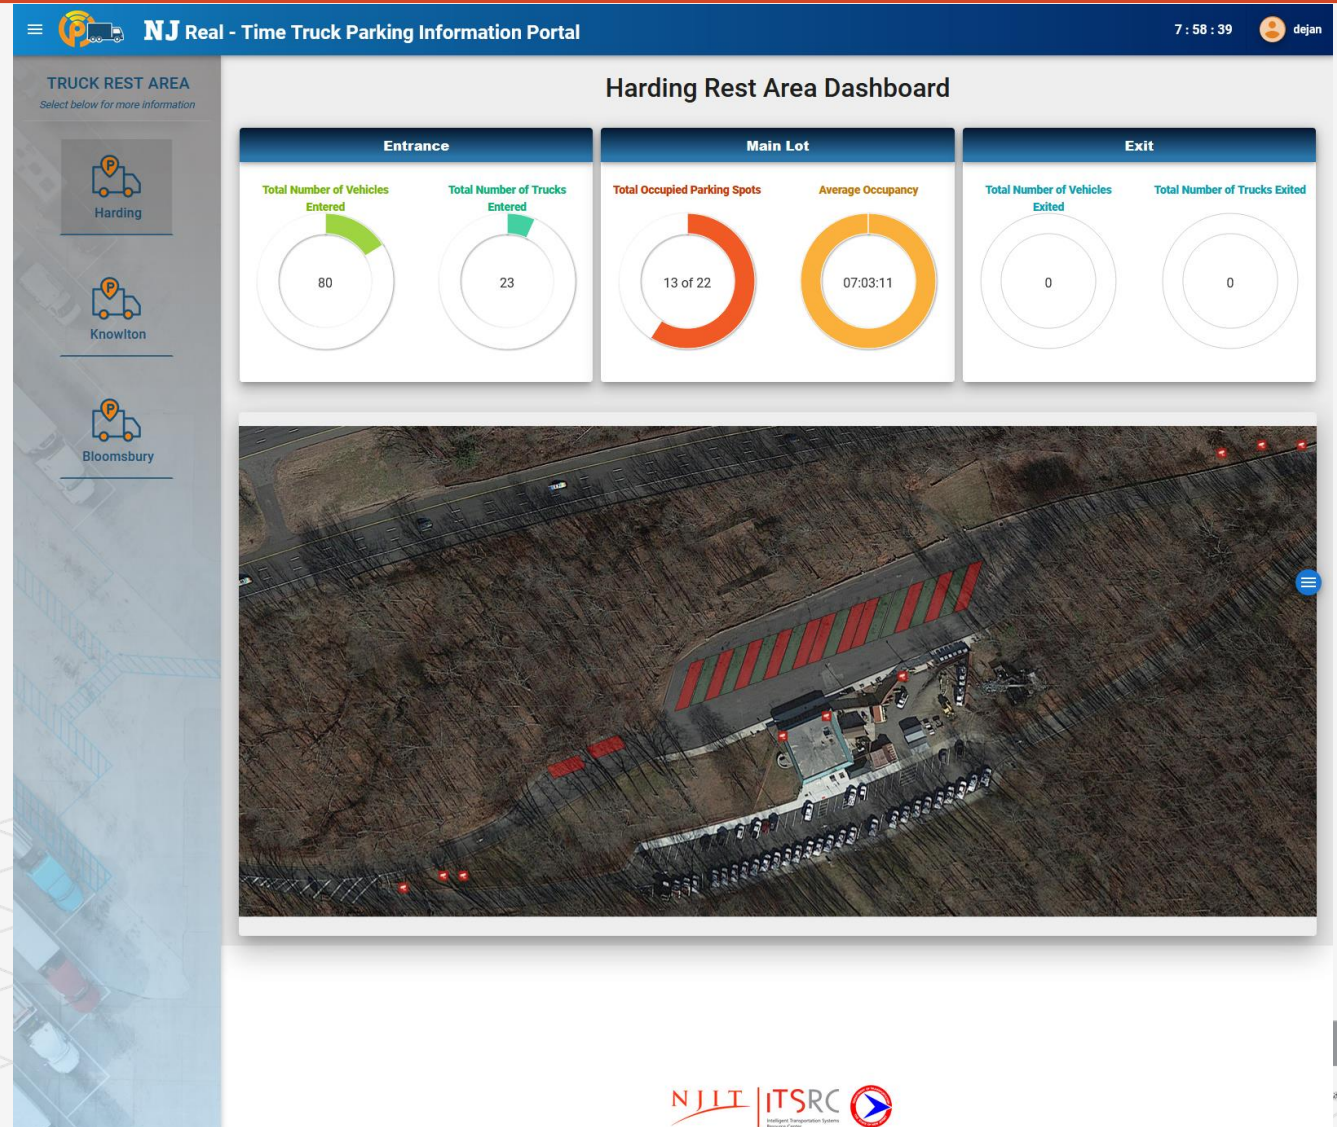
NJ Real - Time Truck Parking Information Portal

7 : 58 : 39

dejan

TRUCK REST AREA

Select below for more information

Harding

Knowlton

Bloomsbury

Harding Rest Area Dashboard

Entrance

Total Number of Vehicles Entered

80

Total Number of Trucks Entered

23

Main Lot

Total Occupied Parking Spots

13 of 22

Average Occupancy

07:03:11

Exit

Total Number of Vehicles Exited

0

Total Number of Trucks Exited

0

NJIT ITSRC

Intelligent Transportation Systems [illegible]